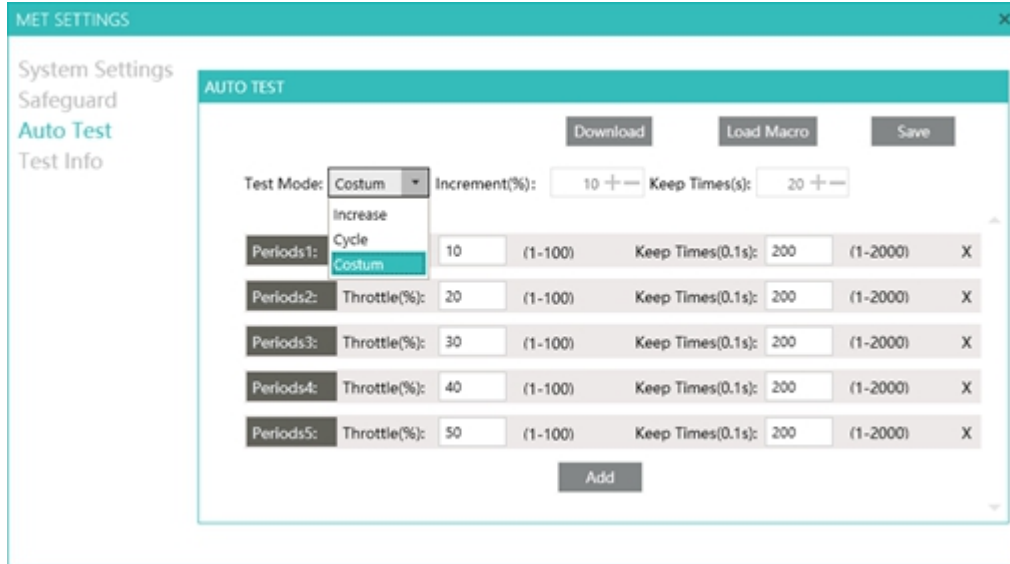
MET SETTINGS
×

System Settings
Safeguard
Auto Test
Test Info

AUTO TEST

Download
Load Macro
Save

Test Mode: Costum
Increment(%): 10
Keep Times(s): 20

Increase
Cycle
Costum

| Periods1: | | 10 | (1-100) | Keep Times(0.1s): | 200 | (1-2000) | X |
|---|---|---|---|---|---|---|---|
| Periods2: | Throttle(%): | 20 | (1-100) | Keep Times(0.1s): | 200 | (1-2000) | X |
| Periods3: | Throttle(%): | 30 | (1-100) | Keep Times(0.1s): | 200 | (1-2000) | X |
| Periods4: | Throttle(%): | 40 | (1-100) | Keep Times(0.1s): | 200 | (1-2000) | X |
| Periods5: | Throttle(%): | 50 | (1-100) | Keep Times(0.1s): | 200 | (1-2000) | X |

Add